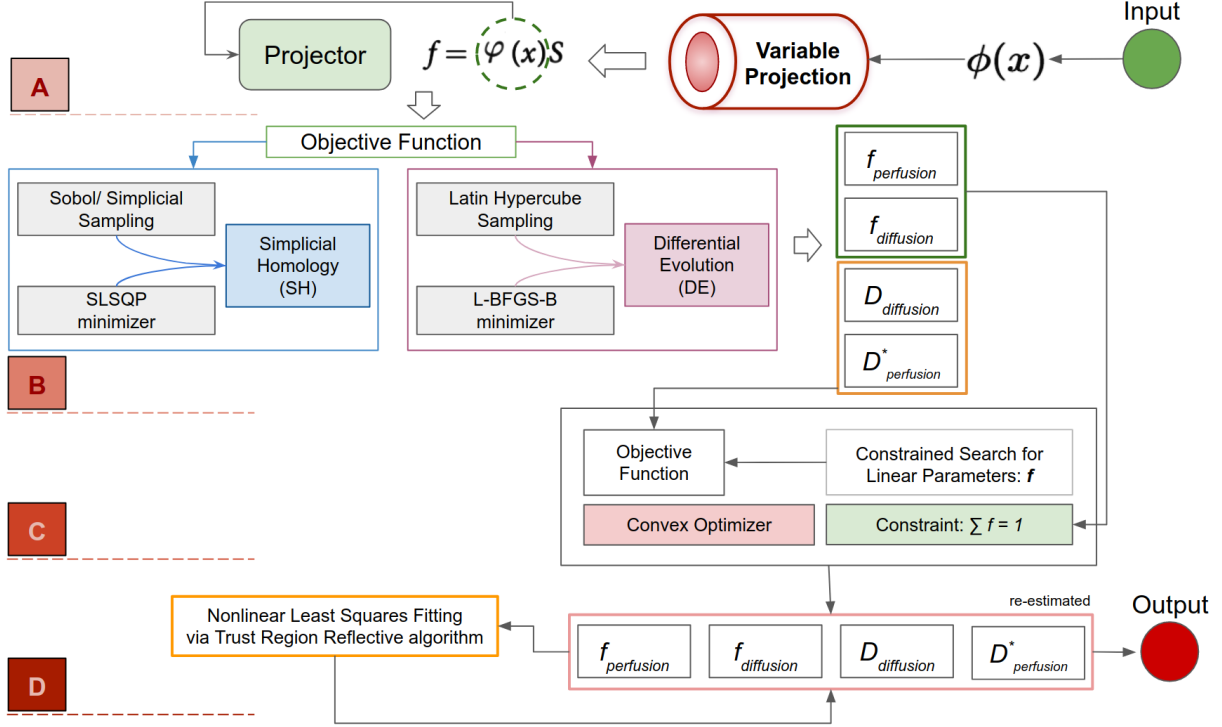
Input

Projector

$f = \varphi(x) S$

Variable Projection

$\phi(x)$

A

Objective Function

Sobol/ Simplicial Sampling

SLSQP minimizer

Simplicial Homology (SH)

Latin Hypercube Sampling

L-BFGS-B minimizer

Differential Evolution (DE)

$f_{perfusion}$

$f_{diffusion}$

$D_{diffusion}$

$D^*_{perfusion}$

B

Objective Function

Constrained Search for Linear Parameters: $f$

Convex Optimizer

Constraint: $\sum f = 1$

C

re-estimated

Output

Nonlinear Least Squares Fitting via Trust Region Reflective algorithm

$f_{perfusion}$

$f_{diffusion}$

$D_{diffusion}$

$D^*_{perfusion}$

D